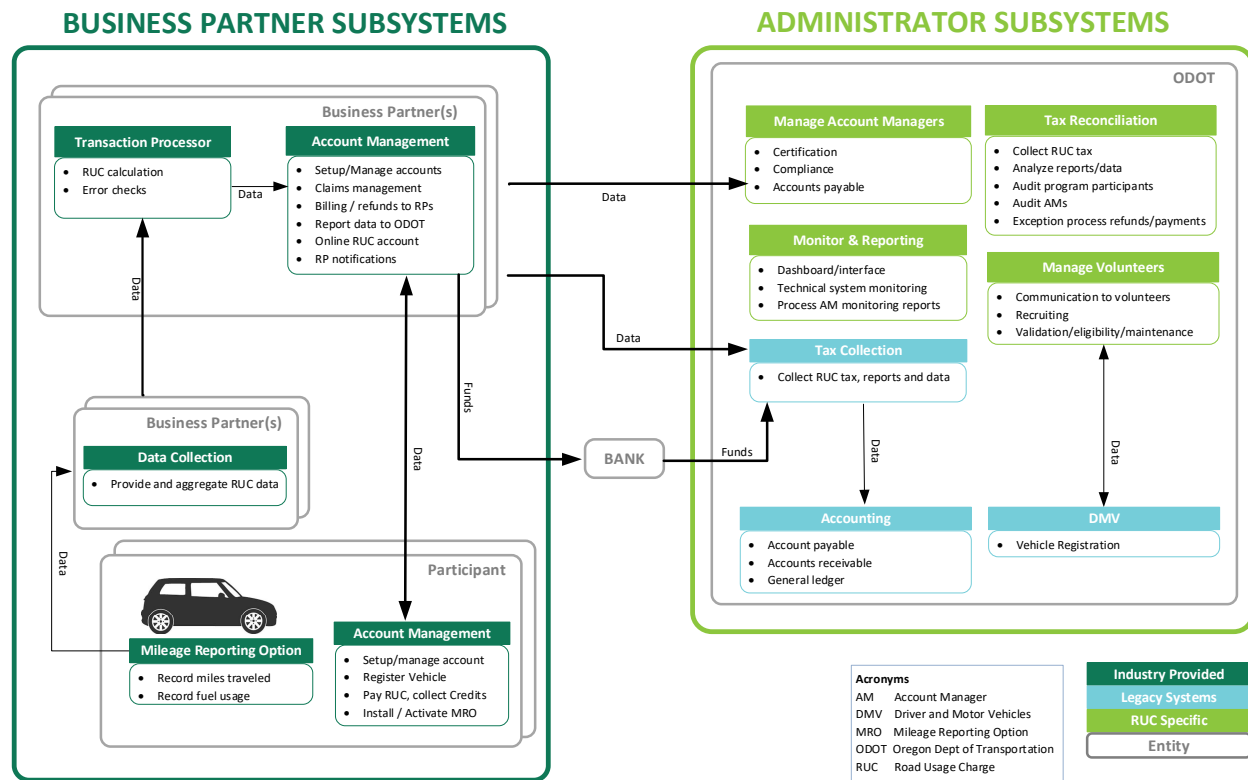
BUSINESS PARTNER SUBSYSTEMS

Business Partner(s)

Transaction Processor
- RUC calculation
- Error checks

Data

Account Management
- Setup/Manage accounts
- Claims management
- Billing / refunds to RPs
- Report data to ODOT
- Online RUC account
- RP notifications

Data

Business Partner(s)

Data Collection
- Provide and aggregate RUC data

Funds

Data

Data

Participant

Mileage Reporting Option
- Record miles traveled
- Record fuel usage

Account Management
- Setup/manage account
- Register Vehicle
- Pay RUC, collect Credits
- Install / Activate MRO

BANK

Funds

Data

Data

ADMINISTRATOR SUBSYSTEMS

ODOT

Manage Account Managers
- Certification
- Compliance
- Accounts payable

Tax Reconciliation
- Collect RUC tax
- Analyze reports/data
- Audit program participants
- Audit AMs
- Exception process refunds/payments

Monitor & Reporting
- Dashboard/interface
- Technical system monitoring
- Process AM monitoring reports

Manage Volunteers
- Communication to volunteers
- Recruiting
- Validation/eligibility/maintenance

Tax Collection
- Collect RUC tax, reports and data

Data

Data

Accounting
- Account payable
- Accounts receivable
- General ledger

DMV
- Vehicle Registration

Acronyms
AM Account Manager
DMV Driver and Motor Vehicles
MRO Mileage Reporting Option
ODOT Oregon Dept of Transportation
RUC Road Usage Charge

Industry Provided
Legacy Systems
RUC Specific
Entity